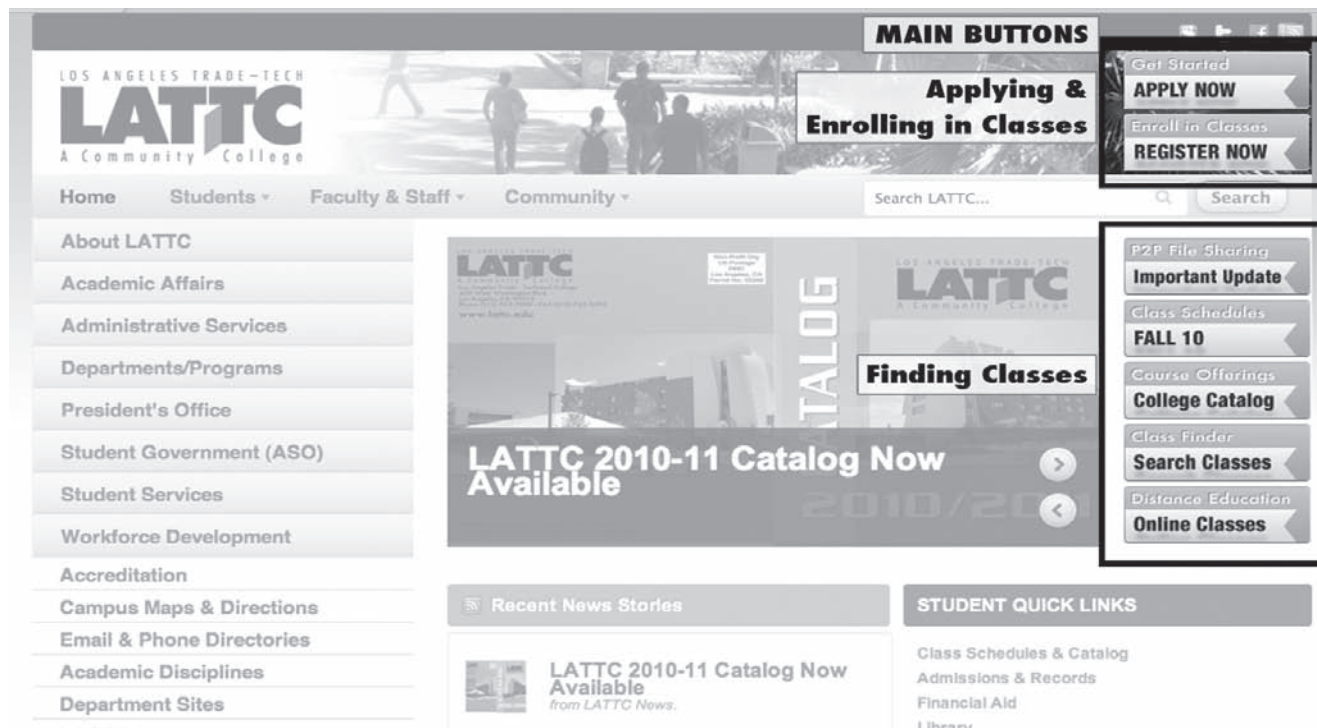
MAIN BUTTONS

LOS ANGELES TRADE-TECH
LATTC
A Community College

Applying & Enrolling in Classes

Get Started
APPLY NOW

Enroll in Classes
REGISTER NOW

Home Students ▾ Faculty & Staff ▾ Community ▾

Search LATTC... Search

About LATTC
Academic Affairs
Administrative Services
Departments/Programs
President's Office
Student Government (ASO)
Student Services
Workforce Development
Accreditation
Campus Maps & Directions
Email & Phone Directories
Academic Disciplines
Department Sites

LATTC
CATALOG
LATTC
2010/20

Finding Classes

LATTC 2010-11 Catalog Now Available

P2P File Sharing
Important Update

Class Schedules
FALL 10

Course Offerings
College Catalog

Class Finder
Search Classes

Distance Education
Online Classes

Recent News Stories

LATTC 2010-11 Catalog Now Available
from LATTC News.

STUDENT QUICK LINKS

Class Schedules & Catalog
Admissions & Records
Financial Aid
Library